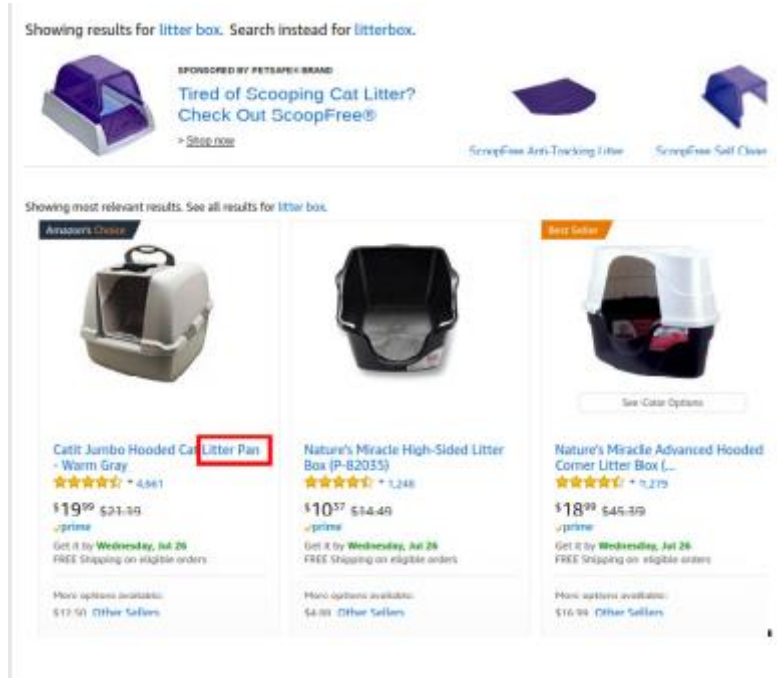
Showing results for litter box. Search instead for litterbox.

SPONSORED BY PETSAFE® BRAND

Tired of Scooping Cat Litter? Check Out ScoopFree®

> Shop now

ScoopFree Anti-Tracking Litter

ScoopFree Self Clean

Showing most relevant results. See all results for litter box.

Amazon's Choice

Catit Jumbo Hooded Cat Litter Pan - Warm Gray

4,641

$19^{99}$ $21.19

prime

Get it by Wednesday, Jul 26

FREE Shipping on eligible orders

More options available:

$12.50 Other Sellers

Nature's Miracle High-Sided Litter Box (P-82035)

1,248

$10^{57}$ $14.49

prime

Get it by Wednesday, Jul 26

FREE Shipping on eligible orders

More options available:

$4.99 Other Sellers

Best Seller

See Color Options

Nature's Miracle Advanced Hooded Corner Litter Box (...

1,279

$18^{99}$ $45.39

prime

Get it by Wednesday, Jul 26

FREE Shipping on eligible orders

More options available:

$16.99 Other Sellers